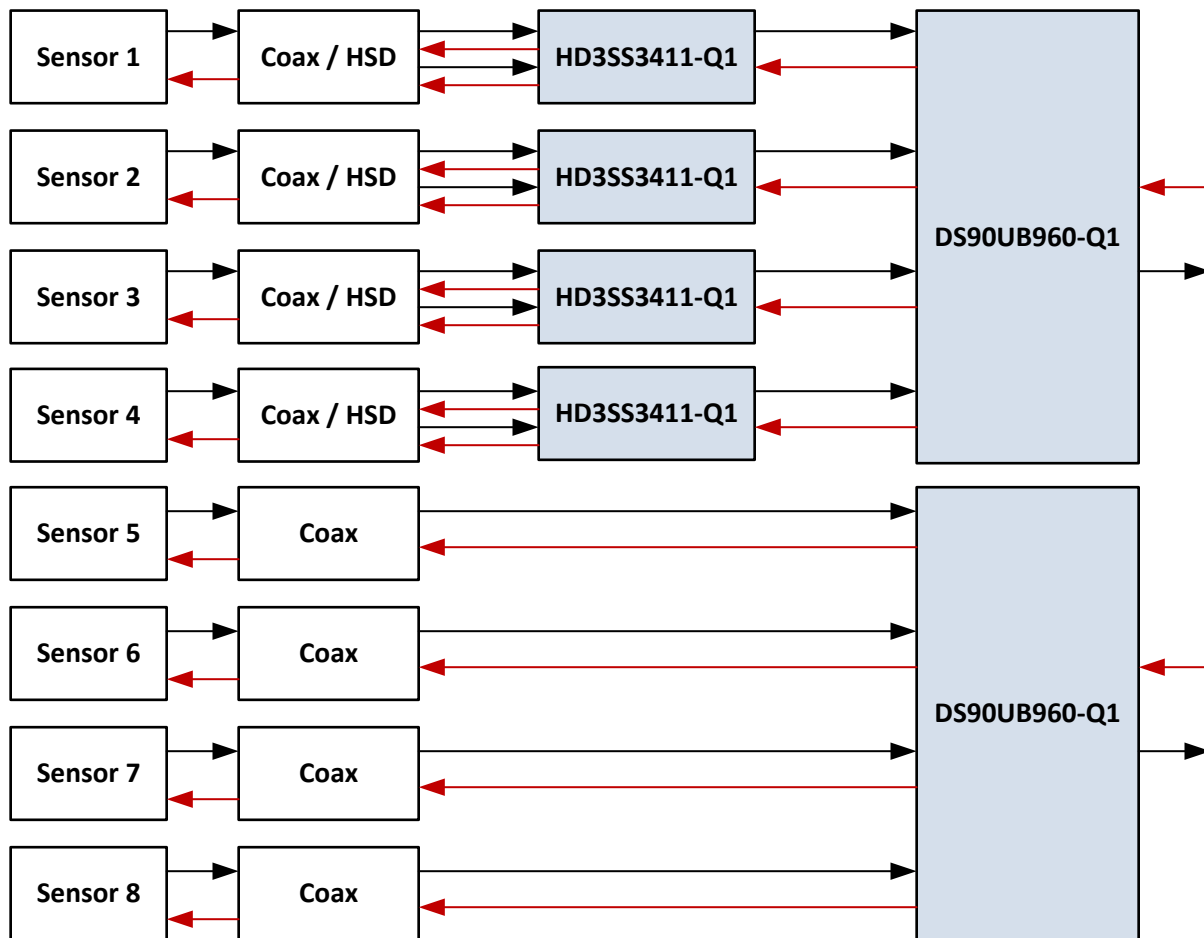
Sensor 1

Coax / HSD

HD3SS3411-Q1

Sensor 2

Coax / HSD

HD3SS3411-Q1

Sensor 3

Coax / HSD

HD3SS3411-Q1

Sensor 4

Coax / HSD

HD3SS3411-Q1

DS90UB960-Q1

Sensor 5

Coax

Sensor 6

Coax

Sensor 7

Coax

Sensor 8

Coax

DS90UB960-Q1